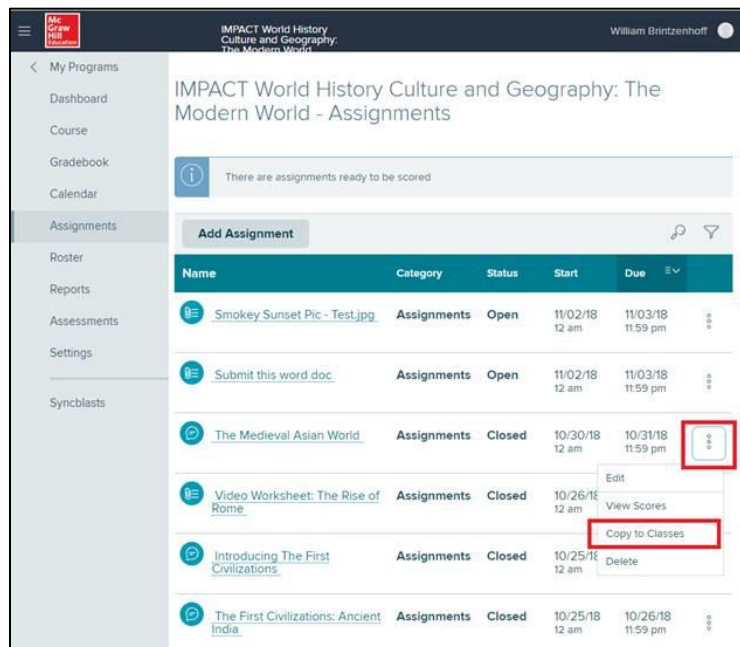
Mc Graw Hill Education

IMPACT World History Culture and Geography: The Modern World

William Brintzenhoff

< My Programs
Dashboard
Course
Gradebook
Calendar
Assignments
Roster
Reports
Assessments
Settings
Syncblasts

IMPACT World History Culture and Geography: The Modern World - Assignments

There are assignments ready to be scored

Add Assignment

| Name | Category | Status | Start | Due |
|---|---|---|---|---|
| Smokey Sunset Pic - Test.jpg | Assignments | Open | 11/02/18 12 am | 11/03/18 11:59 pm |
| Submit this word doc | Assignments | Open | 11/02/18 12 am | 11/03/18 11:59 pm |
| The Medieval Asian World | Assignments | Closed | 10/30/18 12 am | 10/31/18 11:59 pm |
| Video Worksheet: The Rise of Rome | Assignments | Closed | 10/26/18 12 am | |
| Introducing The First Civilizations | Assignments | Closed | 10/25/18 12 am | |
| The First Civilizations: Ancient India | Assignments | Closed | 10/25/18 12 am | 10/26/18 11:59 pm |

Edit
View Scores
Copy to Classes
Delete